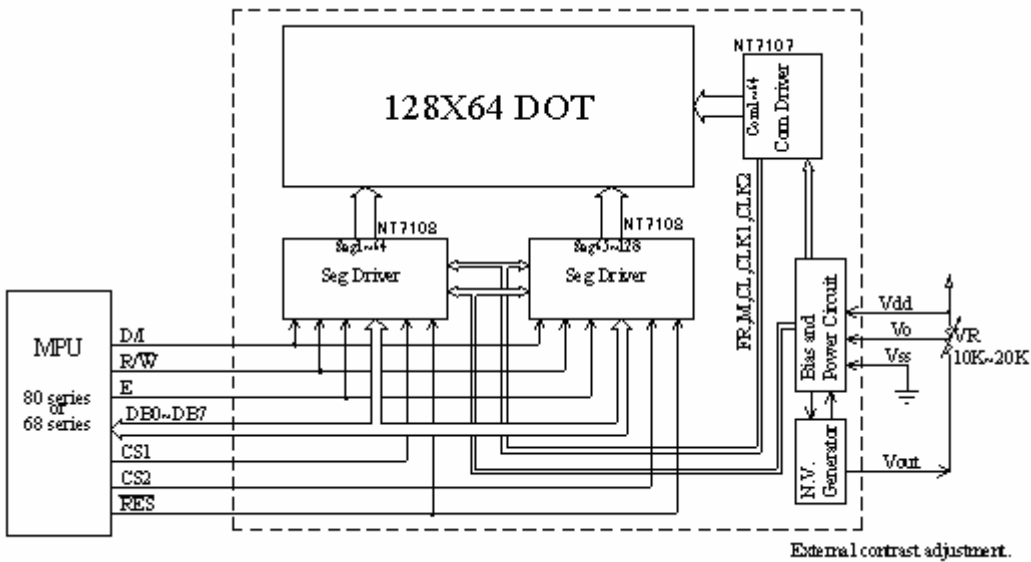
128X64 DOT

NT7107
Com1~64
Com Driver

NT7108
Seg1~64
Seg Driver

NT7108
Seg65~128
Seg Driver

FR,M,CL,CLK1,CLK2

Bias and Power Circuit

N.V. Generator

Vdd
Vo
Vss
VR
10K~20K
Vout

MPU
80 series or 68 series

D/I
R/W
E
DB0~DB7
CS1
CS2
RES

External contrast adjustment.